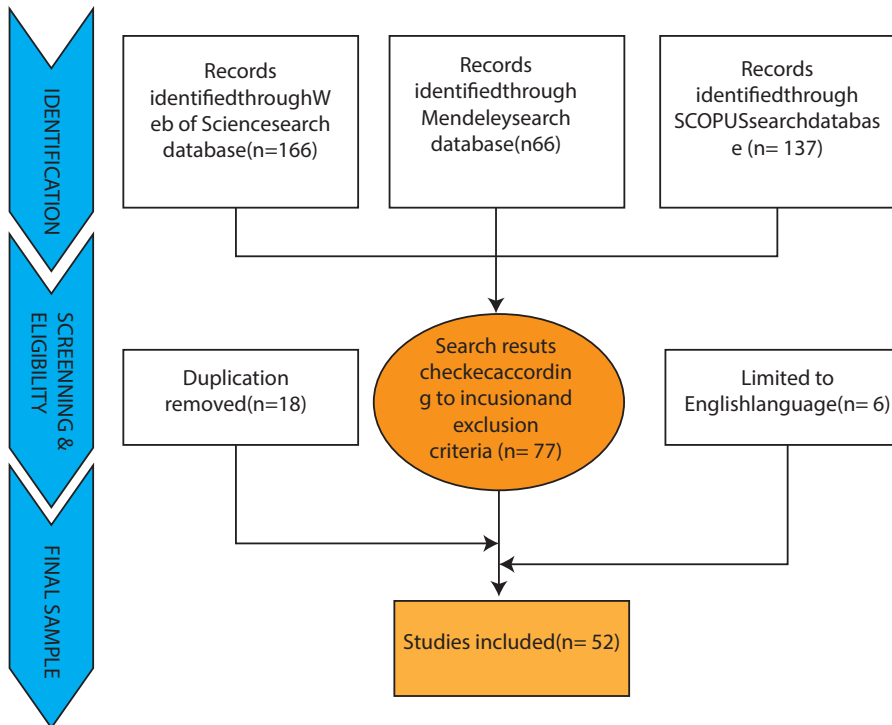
IDENTIFICATION

SCREENNING & ELIGIBILITY

FINAL SAMPLE

Records identifiedthroughWeb of Sciencesearch database(n=166)

Records identifiedthrough Mendeleysearch database(n66)

Records identifiedthrough SCOPUSsearchdatabase (n= 137)

Duplication removed(n=18)

Search resuts checkecaccording to incusionand exclusion criteria (n= 77)

Limited to Englishlanguage(n= 6)

Studies included(n= 52)